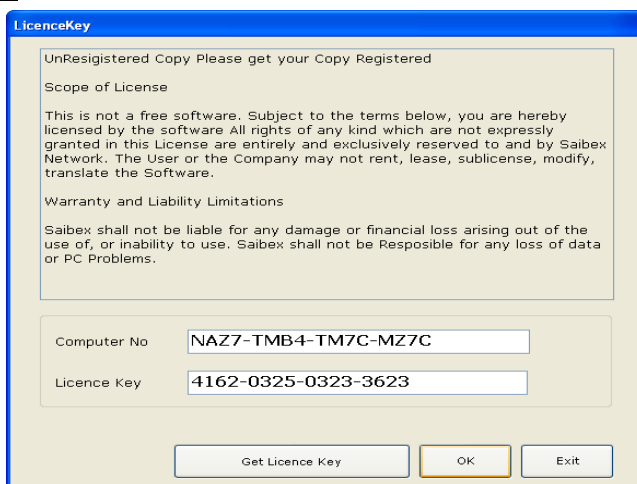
LicenceKey

UnResigistered Copy Please get your Copy Registered

Scope of License

This is not a free software. Subject to the terms below, you are hereby licensed by the software All rights of any kind which are not expressly granted in this License are entirely and exclusively reserved to and by Saibex Network. The User or the Company may not rent, lease, sublicense, modify, translate the Software.

Warranty and Liability Limitations

Saibex shall not be liable for any damage or financial loss arising out of the use of, or inability to use. Saibex shall not be Resposible for any loss of data or PC Problems.

Computer No NAZ7-TMB4-TM7C-MZ7C

Licence Key 4162-0325-0323-3623

Get Licence Key

OK

Exit